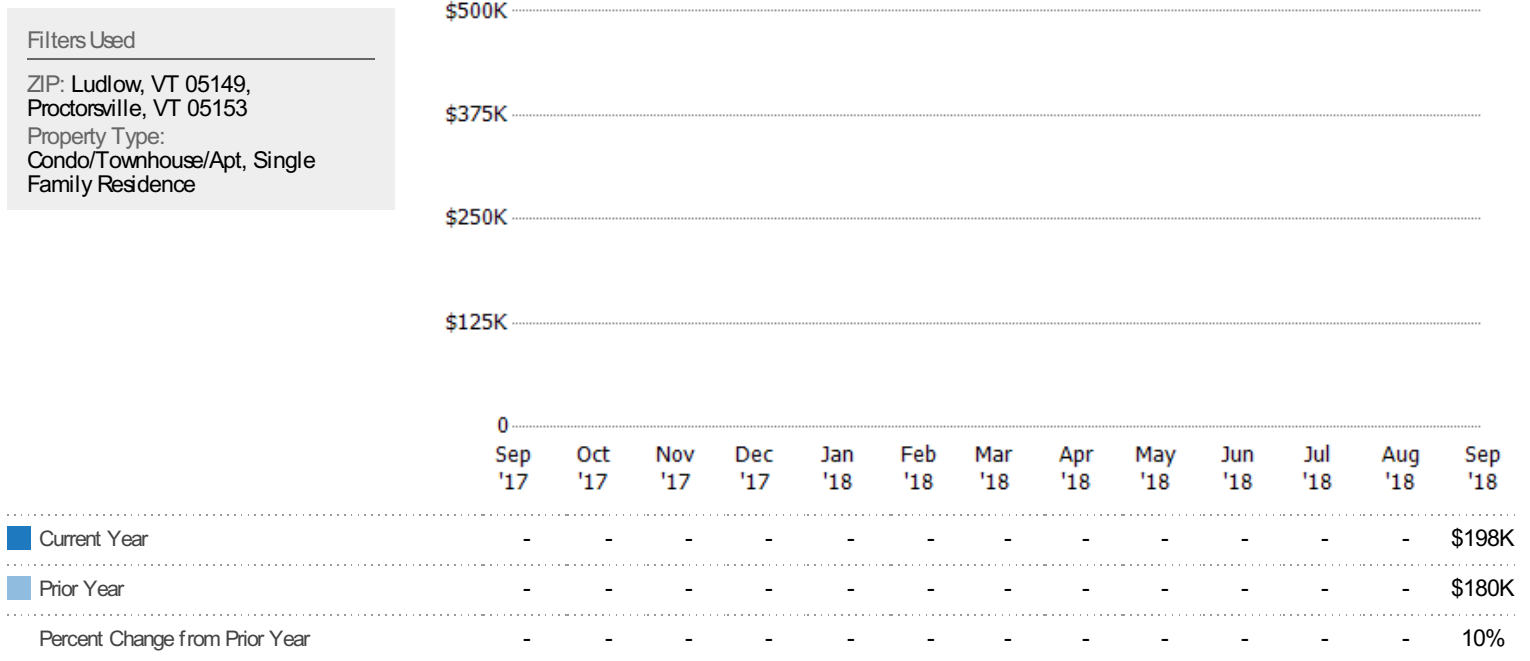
Filters Used

ZIP: Ludlow, VT 05149, Proctorsville, VT 05153
Property Type: Condo/Townhouse/Apt, Single Family Residence

$500K
$375K
$250K
$125K
0

| | Sep '17 | Oct '17 | Nov '17 | Dec '17 | Jan '18 | Feb '18 | Mar '18 | Apr '18 | May '18 | Jun '18 | Jul '18 | Aug '18 | Sep '18 |
|---|---|---|---|---|---|---|---|---|---|---|---|---|---|
| Current Year | - | - | - | - | - | - | - | - | - | - | - | - | $198K |
| Prior Year | - | - | - | - | - | - | - | - | - | - | - | - | $180K |
| Percent Change from Prior Year | - | - | - | - | - | - | - | - | - | - | - | - | 10% |